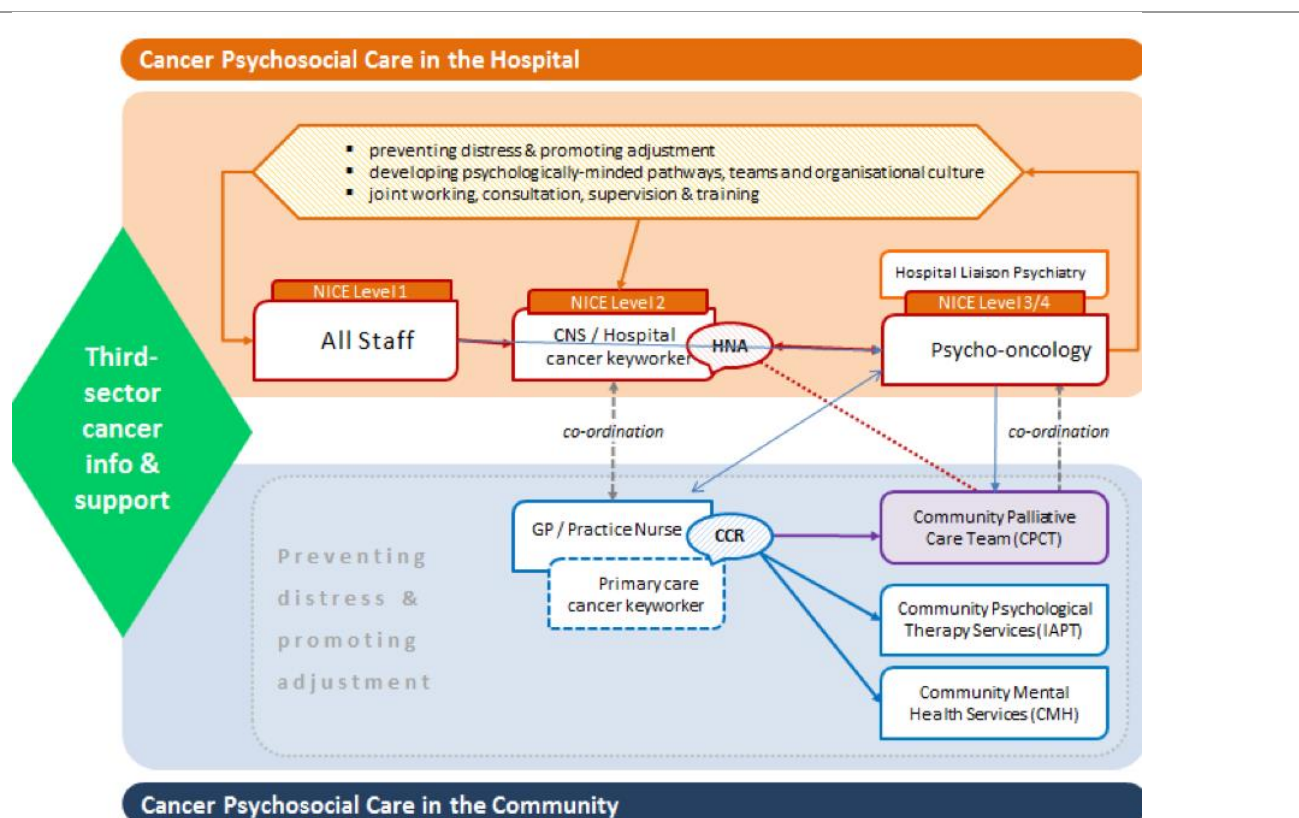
Cancer Psychosocial Care in the Hospital

- preventing distress & promoting adjustment
- developing psychologically-minded pathways, teams and organisational culture
- joint working, consultation, supervision & training

Third-sector cancer info & support

NICE Level 1
All Staff

NICE Level 2
CNS / Hospital cancer keyworker

HNA

Hospital Liaison Psychiatry
NICE Level 3/4
Psycho-oncology

co-ordination

co-ordination

Preventing distress & promoting adjustment

GP / Practice Nurse

CCR

Primary care cancer keyworker

Community Palliative Care Team (CPCT)

Community Psychological Therapy Services (IAPT)

Community Mental Health Services (CMH)

Cancer Psychosocial Care in the Community